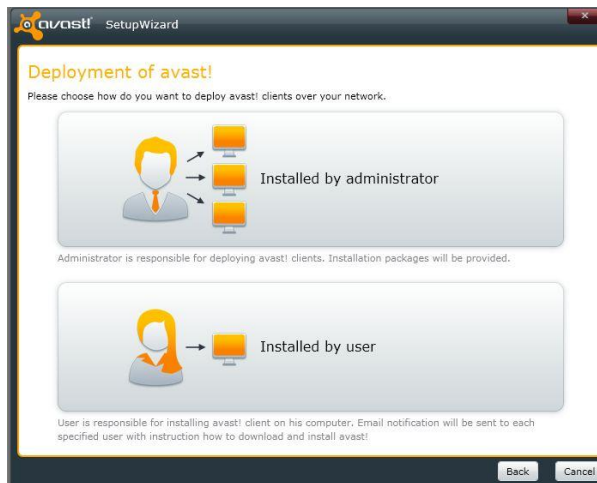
avast! SetupWizard

Deployment of avast!

Please choose how do you want to deploy avast! clients over your network.

Installed by administrator

Administrator is responsible for deploying avast! clients. Installation packages will be provided.

Installed by user

User is responsible for installing avast! client on his computer. Email notification will be sent to each specified user with instruction how to download and install avast!

Back

Cancel